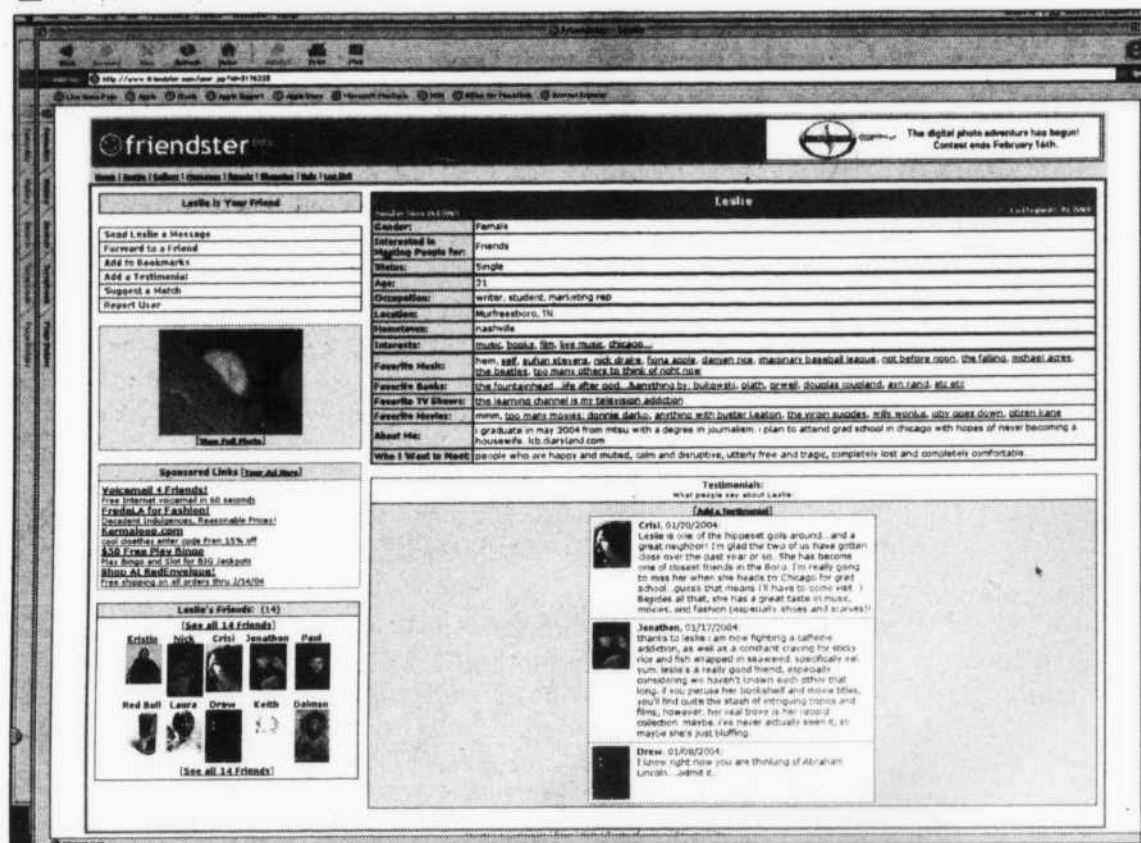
friendster beta

The digital photo adventure has begun! Contest ends February 14th.

Leslie is Your Friend

Send Leslie a Message
Forward to a Friend
Add to Bookmarks
Add a Testimonial
Suggest a Match
Report User

[View Full Photo]

Sponsored Links [Your Ad Here]

Voicemail 4 Friends!
Free internet voicemail in 60 seconds
FredaLA for Fashion!
Decadent Indulgences, Reasonable Prices!
Karmaloop.com
cool clothes enter code Fren 15% off
$50 Free Play Bingo
Play Bingo and Slot for BIG Jackpots
Shop At RedEnvelope!
Free shipping on all orders thru 2/14/04

Leslie's Friends: (14)
[See all 14 Friends]
Kristie Nick Crisi Jonathon Paul
Red Bull Laura Drew Keith Dalmon
[See all 14 Friends]

Leslie

| Gender: | Female |
|---|---|
| Interested in Meeting People for: | Friends |
| Status: | Single |
| Age: | 21 |
| Occupation: | writer, student, marketing rep |
| Location: | Murfreesboro, TN |
| Hometown: | nashville |
| Interests: | music, books, film, live music, chicago... |
| Favorite Music: | hem, self, sufjan stevens, nick drake, fiona apple, damien rice, imaginary baseball league, not before noon, the falling, michael acres, the beatles, too many others to think of right now |
| Favorite Books: | the fountainhead...life after god...%anything by: bukowski, plath, orwell, douglas coupland, ayn rand, etc etc |
| Favorite TV Shows: | the learning channel is my television addiction |
| Favorite Movies: | mmm, too many movies: donnie darko, anything with buster keaton, the virgin suicides, willy wonka, uby goes down, obren kane |
| About Me: | i graduate in may 2004 from mtsu with a degree in journalism. i plan to attend grad school in chicago with hopes of never becoming a housewife. lcb.diaryland.com |
| Who I Want to Meet: | people who are happy and muted, calm and disruptive, utterly free and tragic, completely lost and completely comfortable. |

Testimonials:
What people say about Leslie:
[Add a Testimonial]

Crisi, 01/20/2004:
Leslie is one of the hippeset gals around...and a great neighbor! I'm glad the two of us have gotten close over the past year or so. She has become one of closest friends in the Boro. I'm really going to miss her when she heads to Chicago for grad school...guess that means I'll have to come visit :) Besides all that, she has a great taste in music, movies, and fashion (especially shoes and scarves!)

Jonathon, 01/17/2004:
thanks to leslie i am now fighting a caffeine addiction, as well as a constant craving for sticky rice and fish wrapped in seaweed. specifically eel. yum. leslie is a really good friend, especially considering we haven't known each other that long. if you peruse her bookshelf and movie titles, you'll find quite the stash of intriguing topics and films, however, her real trove is her record collection. maybe. i've never actually seen it, so maybe she's just bluffing.

Drew, 01/08/2004:
I know right now you are thinking of Abraham Lincoln...admit it.